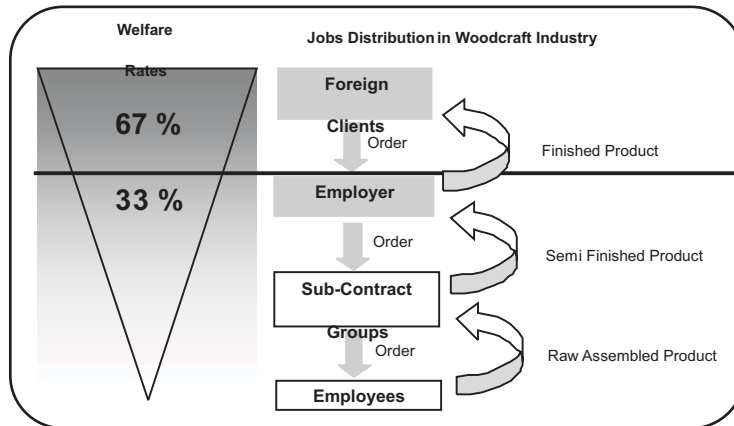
Welfare

Rates

67 %

33 %

Jobs Distribution in Woodcraft Industry

Foreign

Clients

Order

Finished Product

Employer

Order

Semi Finished Product

Sub-Contract

Groups

Order

Raw Assembled Product

Employees